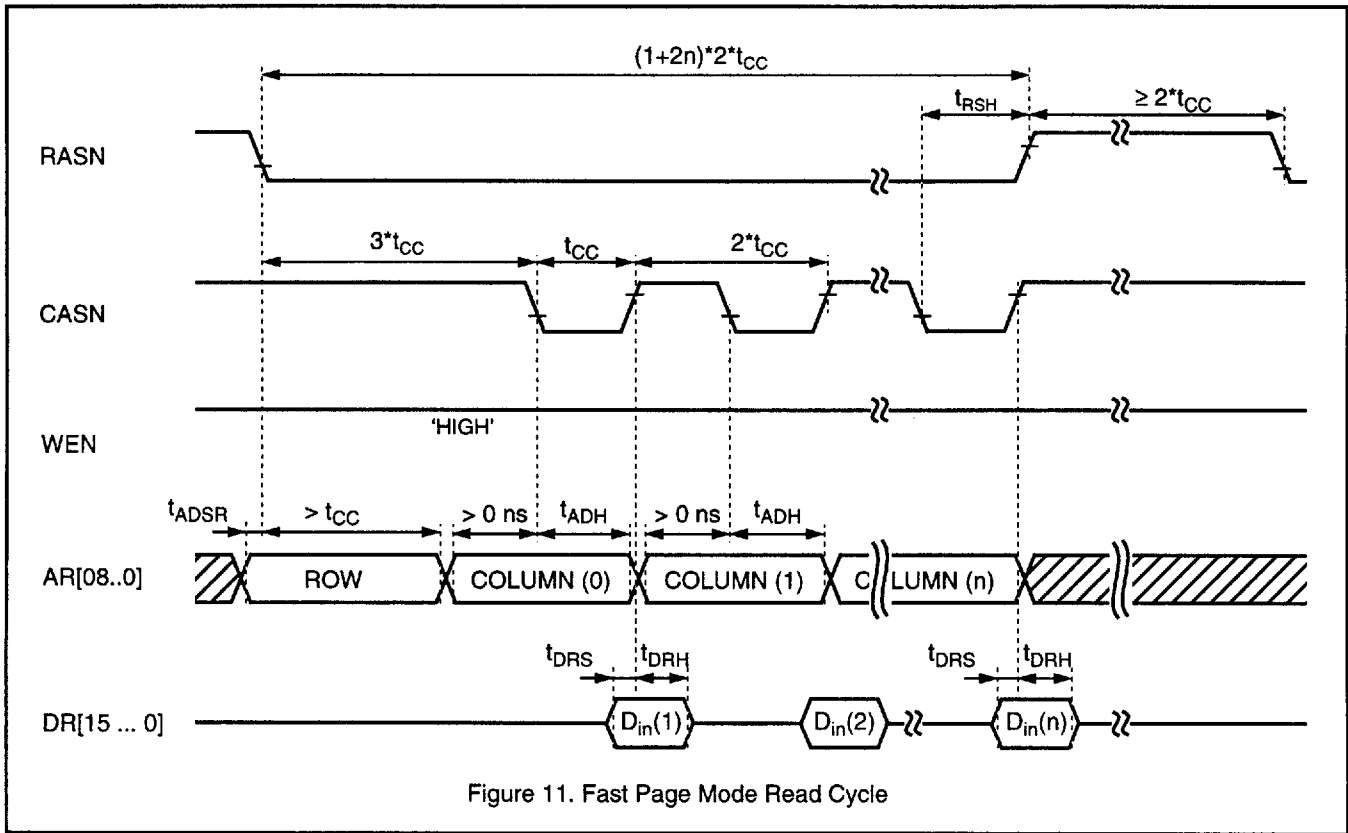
$(1+2n)*2*t_{CC}$

$t_{RSH}$

$\geq 2*t_{CC}$

RASN

$3*t_{CC}$

$t_{CC}$

$2*t_{CC}$

CASN

'HIGH'

WEN

$t_{ADSR}$

$> t_{CC}$

> 0 ns

$t_{ADH}$

> 0 ns

$t_{ADH}$

AR[08..0]

ROW

COLUMN (0)

COLUMN (1)

C LUMN (n)

$t_{DRS}$

$t_{DRH}$

$t_{DRS}$

$t_{DRH}$

DR[15 ... 0]

$D_{in}(1)$

$D_{in}(2)$

$D_{in}(n)$

Figure 11. Fast Page Mode Read Cycle